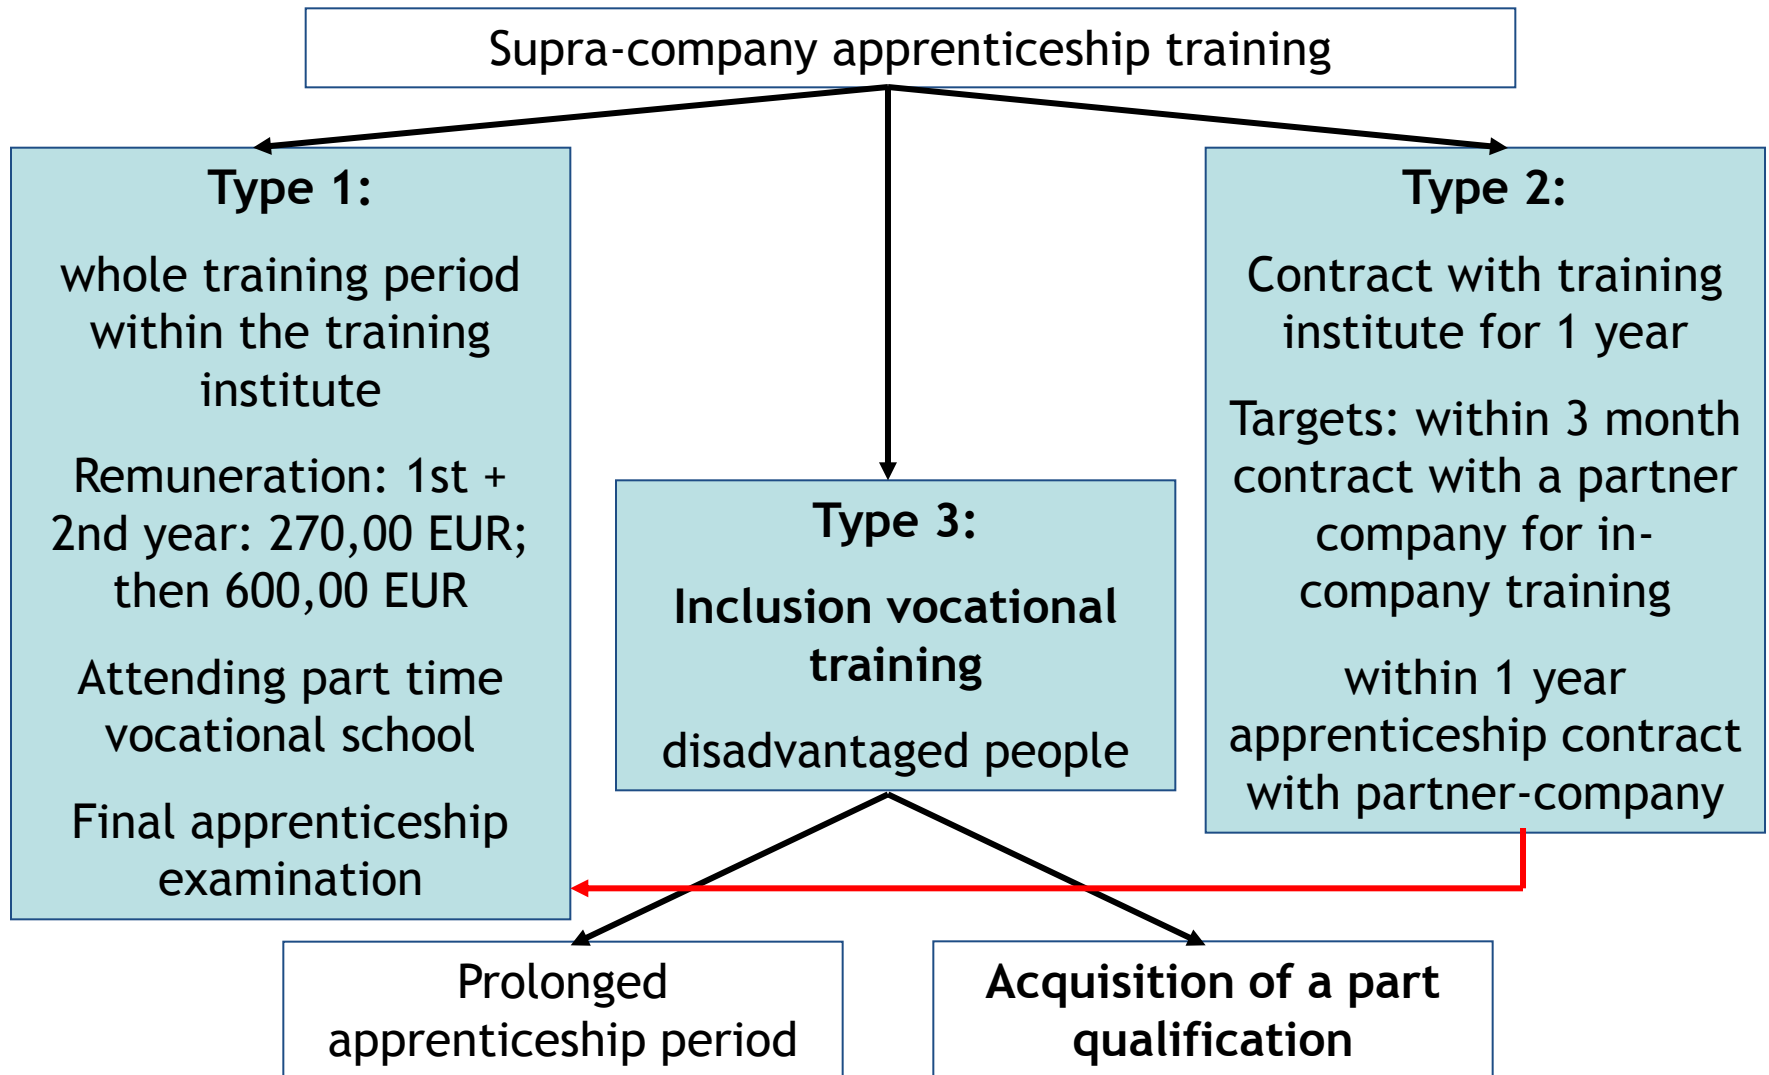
Supra-company apprenticeship training

Type 1:

whole training period within the training institute

Remuneration: 1st + 2nd year: 270,00 EUR; then 600,00 EUR

Attending part time vocational school

Final apprenticeship examination

Type 3:

Inclusion vocational training

disadvantaged people

Type 2:

Contract with training institute for 1 year

Targets: within 3 month contract with a partner company for in-company training

within 1 year apprenticeship contract with partner-company

Prolonged apprenticeship period

Acquisition of a part qualification